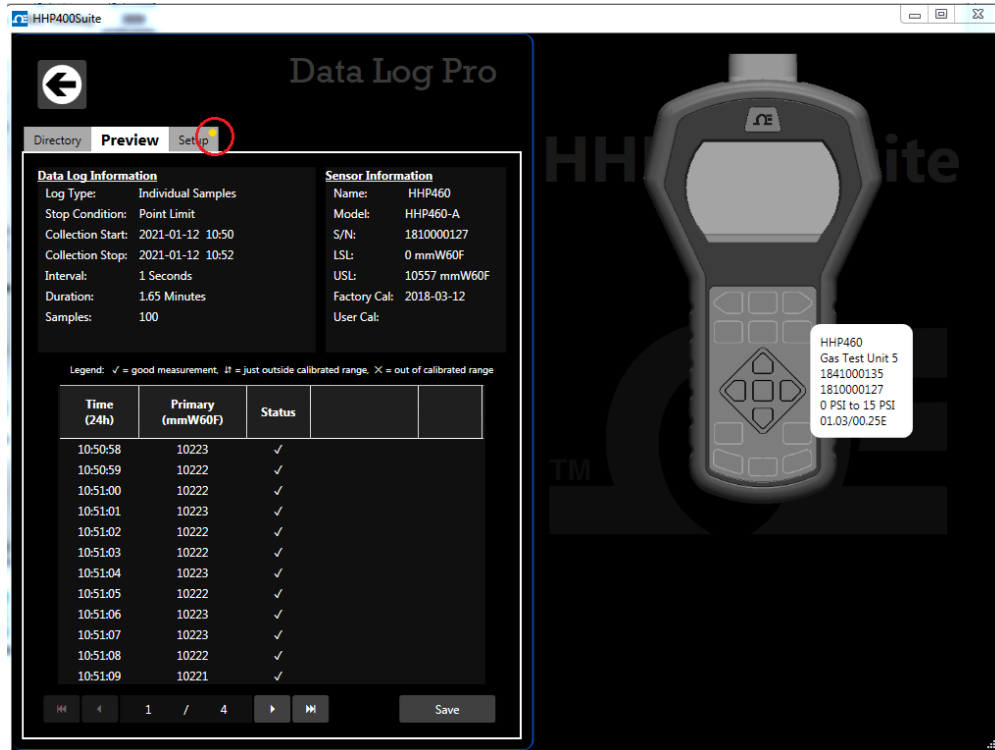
HHP400Suite

Data Log Pro

Directory Preview Setup

Data Log Information
Log Type: Individual Samples
Stop Condition: Point Limit
Collection Start: 2021-01-12 10:50
Collection Stop: 2021-01-12 10:52
Interval: 1 Seconds
Duration: 1.65 Minutes
Samples: 100

Sensor Information
Name: HHP460
Model: HHP460-A
S/N: 1810000127
LSL: 0 mmW60F
USL: 10557 mmW60F
Factory Cal: 2018-03-12
User Cal:

Legend: ✓ = good measurement, ⇵ = just outside calibrated range, ✕ = out of calibrated range

| Time (24h) | Primary (mmW60F) | Status | | |
|---|---|---|---|---|
| 10:50:58 | 10223 | ✓ | | |
| 10:50:59 | 10222 | ✓ | | |
| 10:51:00 | 10222 | ✓ | | |
| 10:51:01 | 10223 | ✓ | | |
| 10:51:02 | 10222 | ✓ | | |
| 10:51:03 | 10222 | ✓ | | |
| 10:51:04 | 10223 | ✓ | | |
| 10:51:05 | 10222 | ✓ | | |
| 10:51:06 | 10223 | ✓ | | |
| 10:51:07 | 10223 | ✓ | | |
| 10:51:08 | 10222 | ✓ | | |
| 10:51:09 | 10221 | ✓ | | |

1 / 4

Save

HHP400Suite

HHP460
Gas Test Unit 5
1841000135
1810000127
0 PSI to 15 PSI
01.03/00.25E

TM